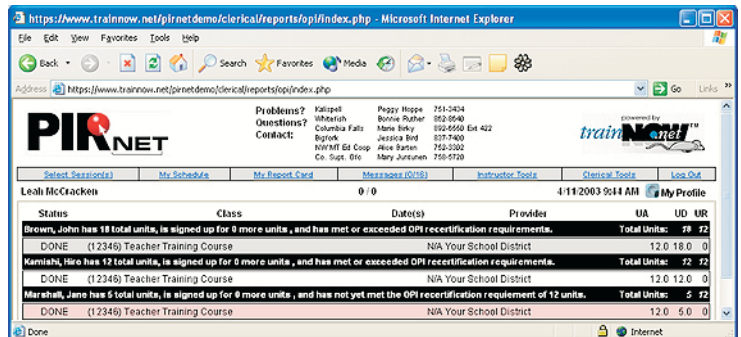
https://www.trainnow.net/pirnetdemo/clerical/reports/opi/index.php - Microsoft Internet Explorer

File Edit View Favorites Tools Help

Back Search Favorites Media

Address https://www.trainnow.net/pirnetdemo/clerical/reports/opi/index.php Go Links

PIRNET

Problems? Questions? Contact:

| Kalispell | Peggy Hoppe | 751-3434 |
|---|---|---|
| Whitefish | Bonnie Ruther | 862-8640 |
| Columbia Falls | Marie Birky | 892-6550 Ext 422 |
| Bigfork | Jessica Bird | 837-7400 |
| NWMT Ed Coop | Alice Barten | 752-3302 |
| Co. Supt. Ofc | Mary Juntunen | 758-5720 |

powered by trainNOW.net

Select Session(s) | My Schedule | My Report Card | Messages (0/16) | Instructor Tools | Clerical Tools | Log Out

Leah McCracken 0 / 0 4/11/2003 9:44 AM My Profile

| Status | Class | Date(s) | Provider | UA | UD | UR |
|---|---|---|---|---|---|---|
| Brown, John has 18 total units, is signed up for 0 more units , and has met or exceeded OPI recertification requirements. | | | | Total Units: | 18 | 12 |
| DONE | (12346) Teacher Training Course | N/A | Your School District | 12.0 | 18.0 | 0 |
| Kamishi, Hiro has 12 total units, is signed up for 0 more units , and has met or exceeded OPI recertification requirements. | | | | Total Units: | 12 | 12 |
| DONE | (12346) Teacher Training Course | N/A | Your School District | 12.0 | 12.0 | 0 |
| Marshall, Jane has 5 total units, is signed up for 0 more units , and has not yet met the OPI recertification requirement of 12 units. | | | | Total Units: | 5 | 12 |
| DONE | (12346) Teacher Training Course | N/A | Your School District | 12.0 | 5.0 | 0 |

Done Internet